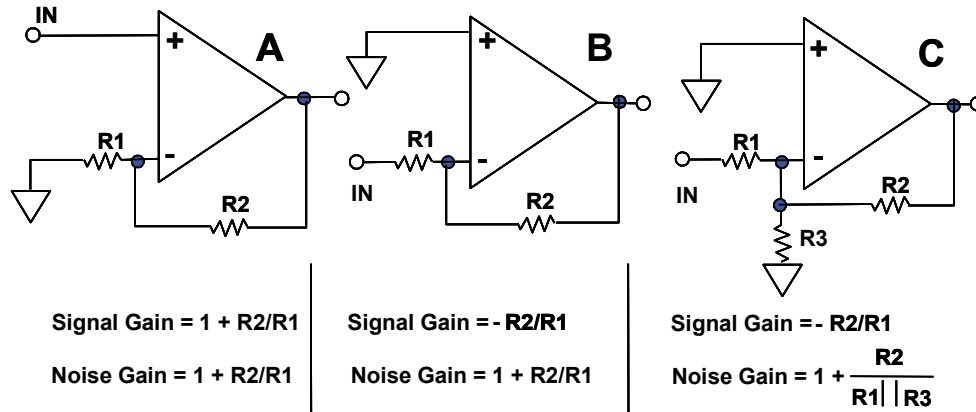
IN
+
A
-
R1
R2

+
B
R1
-
IN
R2

+
C
R1
-
IN
R2
R3

Signal Gain = 1 + R2/R1

Noise Gain = 1 + R2/R1

Signal Gain = - R2/R1

Noise Gain = 1 + R2/R1

Signal Gain = - R2/R1

Noise Gain = 1 + $\frac{R2}{R1||R3}$